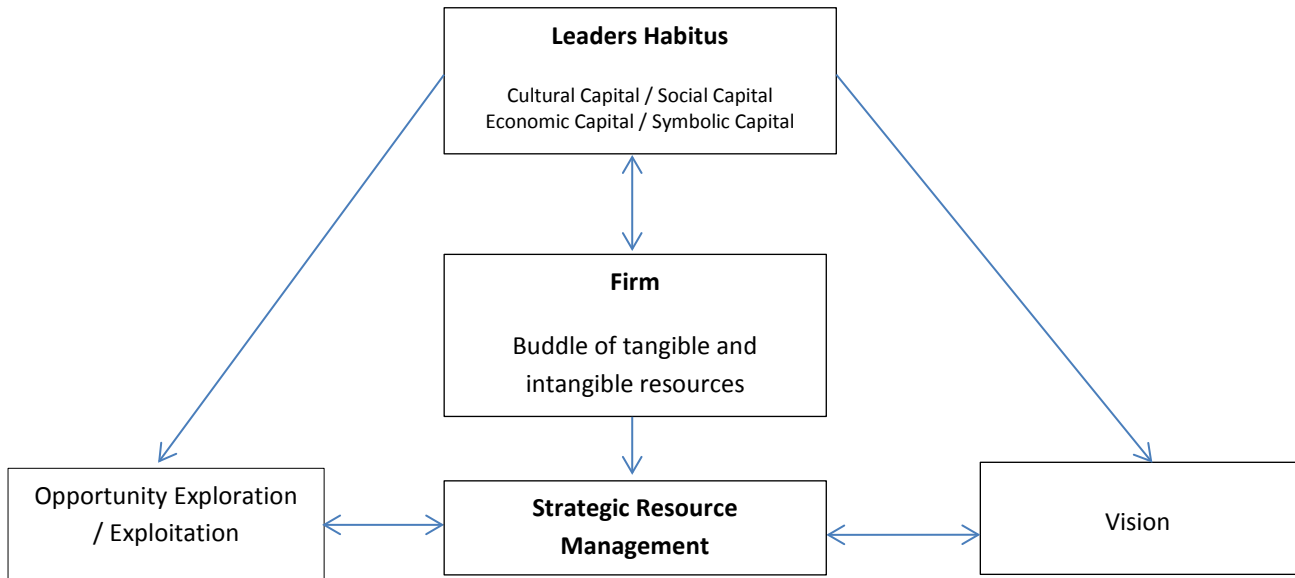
Leaders Habitus

Cultural Capital / Social Capital
Economic Capital / Symbolic Capital

Firm

Buddle of tangible and intangible resources

Opportunity Exploration / Exploitation

Strategic Resource Management

Vision